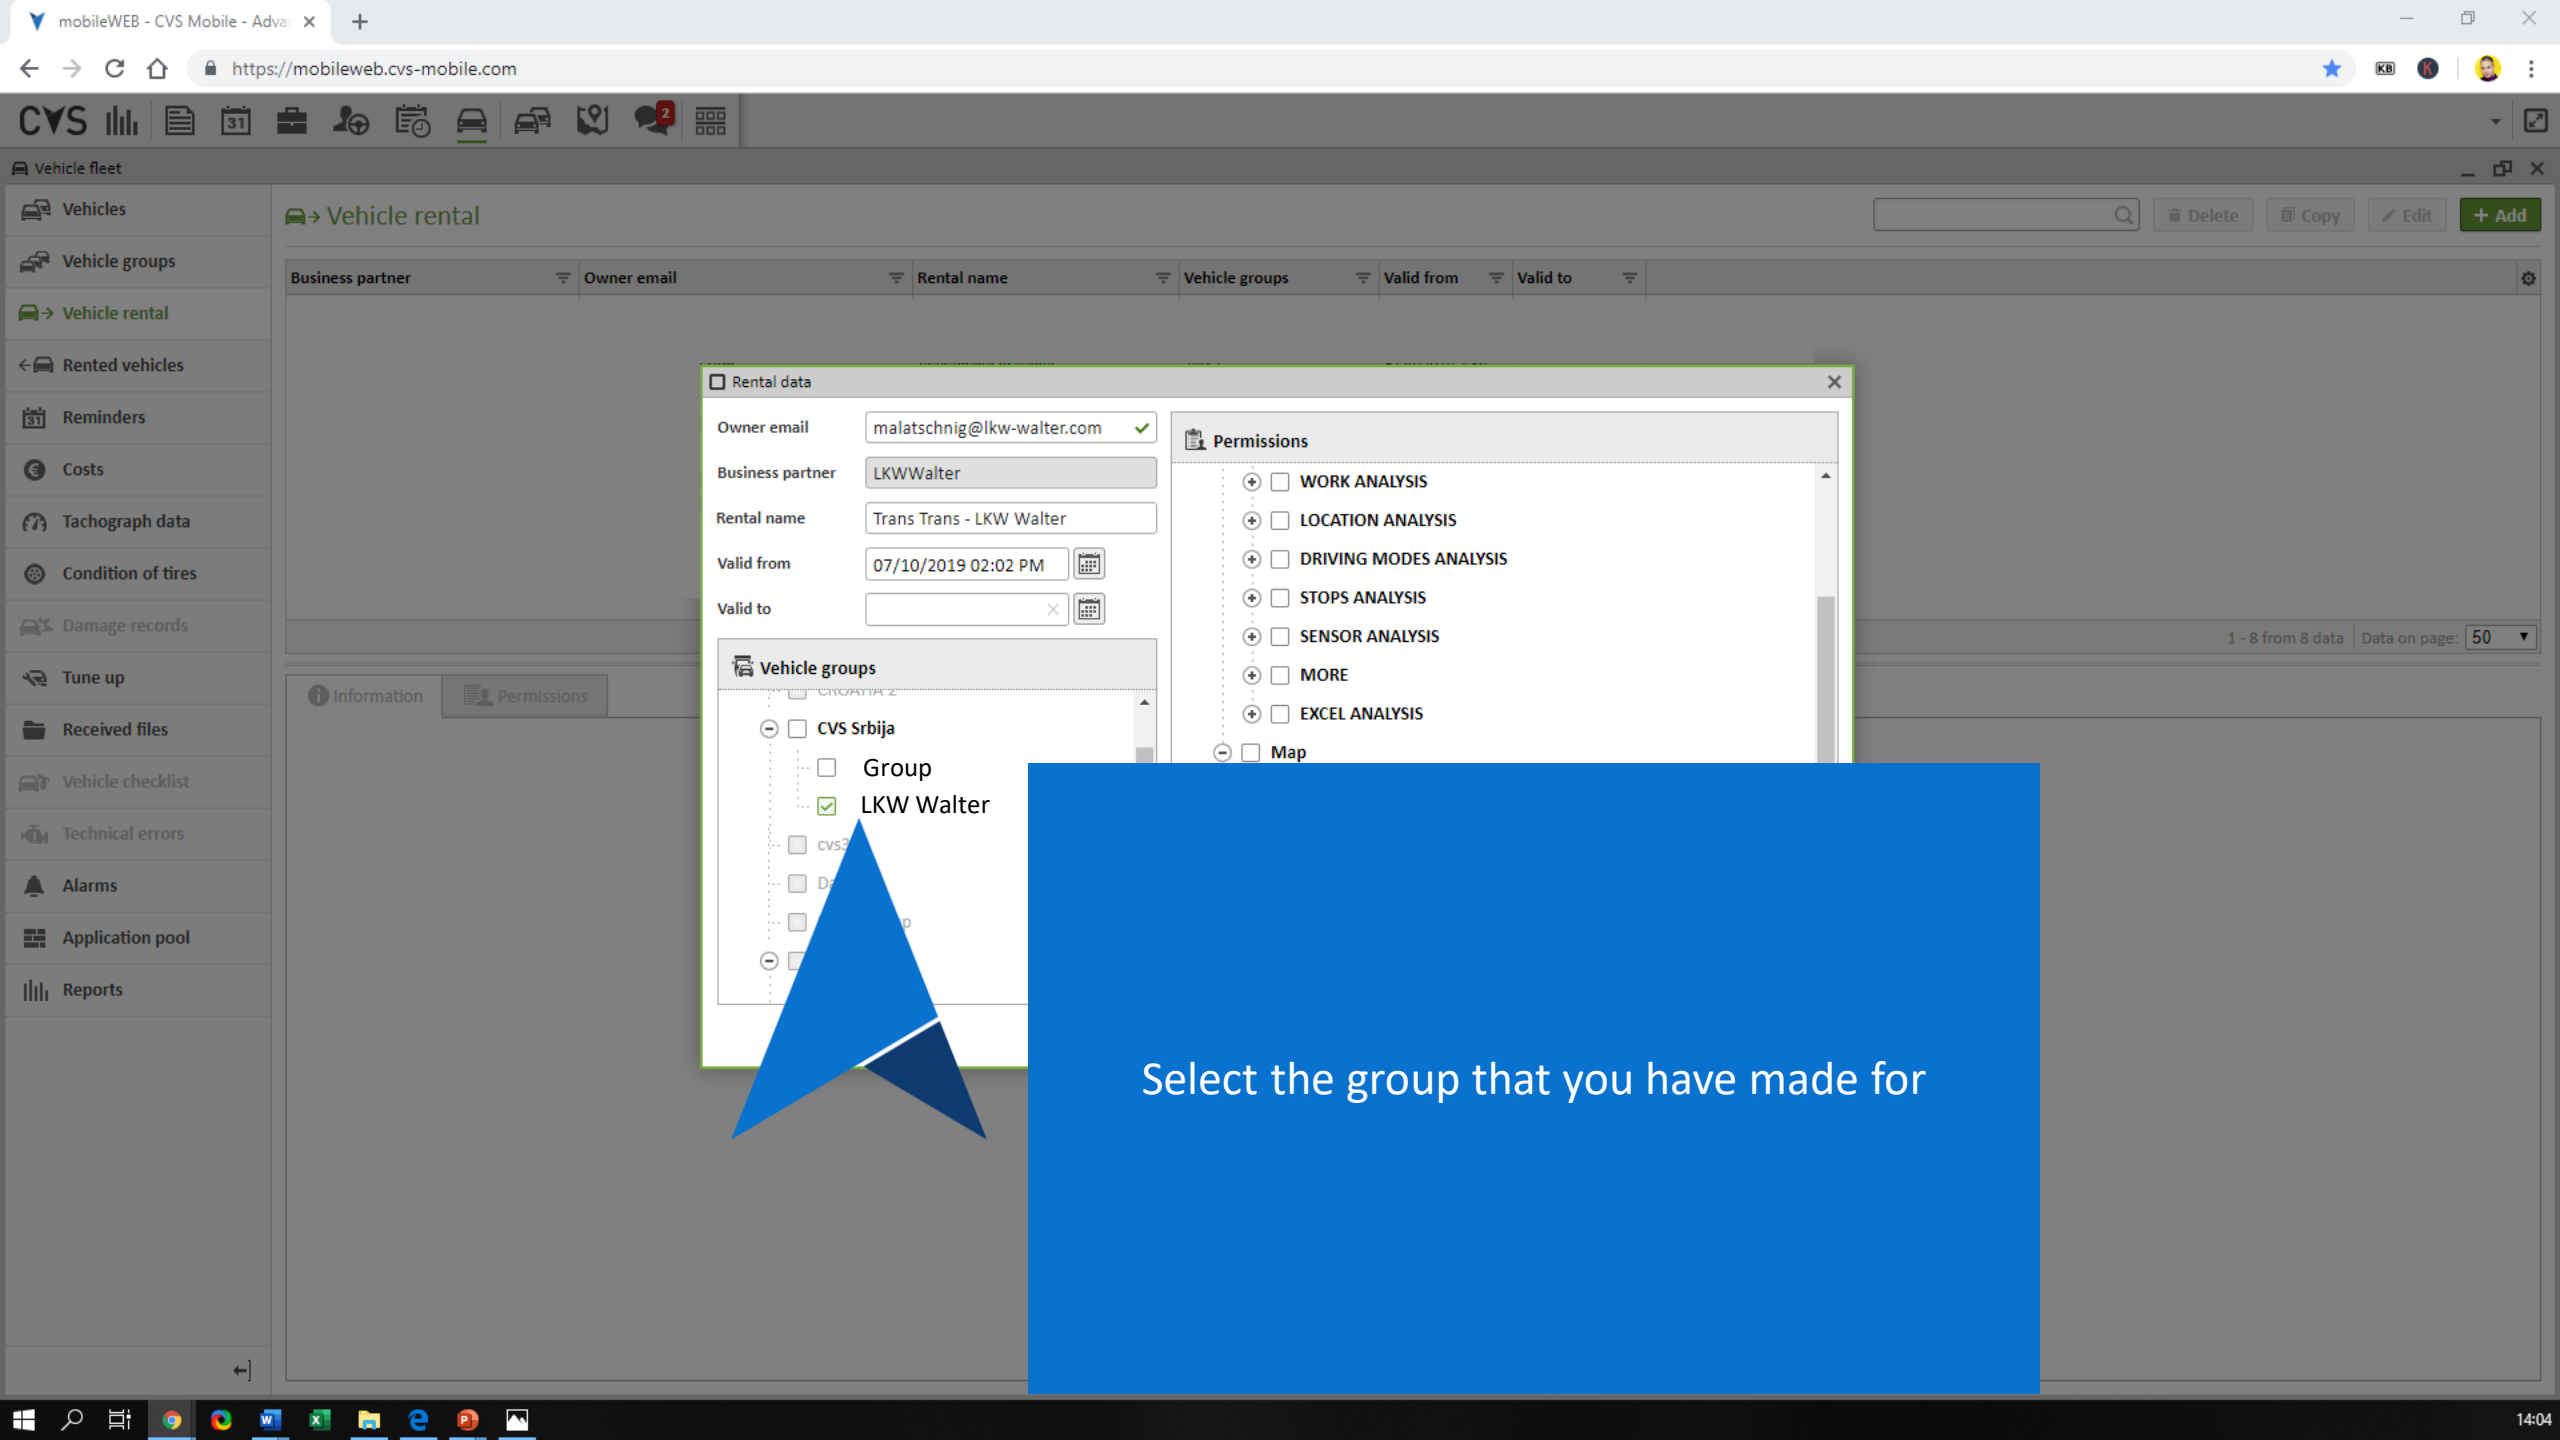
mobileWEB - CVS Mobile - Adva

https://mobileweb.cvs-mobile.com

CVS

2

Vehicle fleet

Vehicles
Vehicle groups
Vehicle rental
Rented vehicles
Reminders
Costs
Tachograph data
Condition of tires
Damage records
Tune up
Received files
Vehicle checklist
Technical errors
Alarms
Application pool
Reports

Vehicle rental

Delete Copy Edit + Add

| Business partner | Owner email | Rental name | Vehicle groups | Valid from | Valid to |
|---|---|---|---|---|---|

1 - 8 from 8 data Data on page: 50

Information Permissions

Rental data

Owner email malatschnig@lkw-walter.com
Business partner LKWWalter
Rental name Trans Trans - LKW Walter
Valid from 07/10/2019 02:02 PM
Valid to

Vehicle groups

CVS Srbija
Group
LKW Walter
cvs
D
p

Permissions

WORK ANALYSIS
LOCATION ANALYSIS
DRIVING MODES ANALYSIS
STOPS ANALYSIS
SENSOR ANALYSIS
MORE
EXCEL ANALYSIS
Map

Select the group that you have made for

14:04